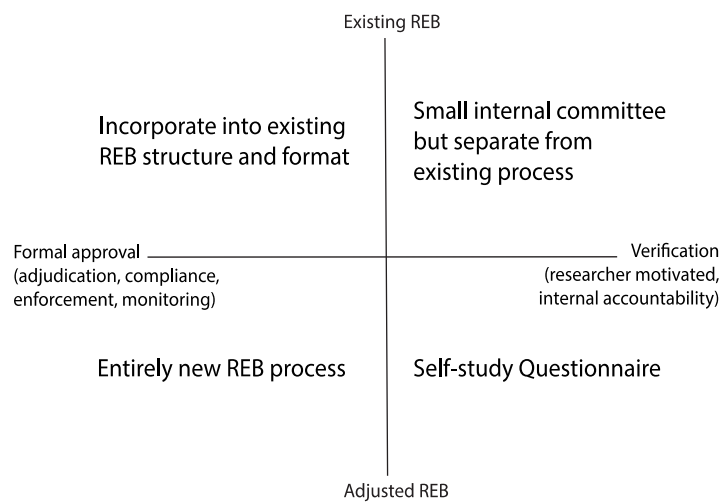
Existing REB

Incorporate into existing REB structure and format

Small internal committee but separate from existing process

Formal approval (adjudication, compliance, enforcement, monitoring)

Verification (researcher motivated, internal accountability)

Entirely new REB process

Self-study Questionnaire

Adjusted REB